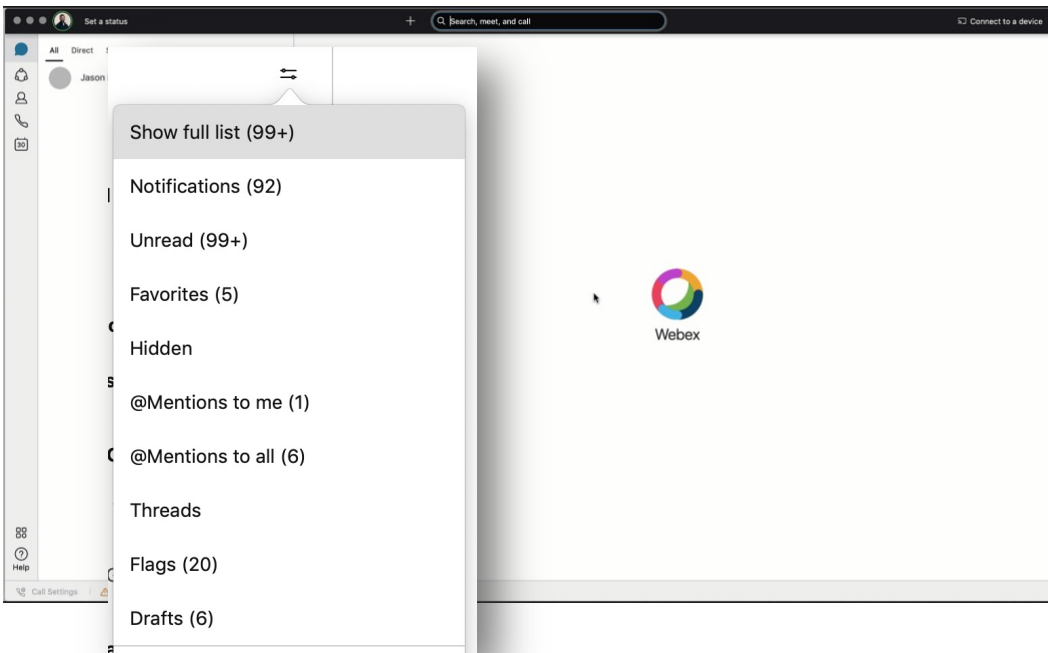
Set a status

Search, meet, and call

Connect to a device

All Direct

Jason

Show full list (99+)

Notifications (92)

Unread (99+)

Favorites (5)

Hidden

@Mentions to me (1)

@Mentions to all (6)

Threads

Flags (20)

Drafts (6)

Webex

Help

Call Settings